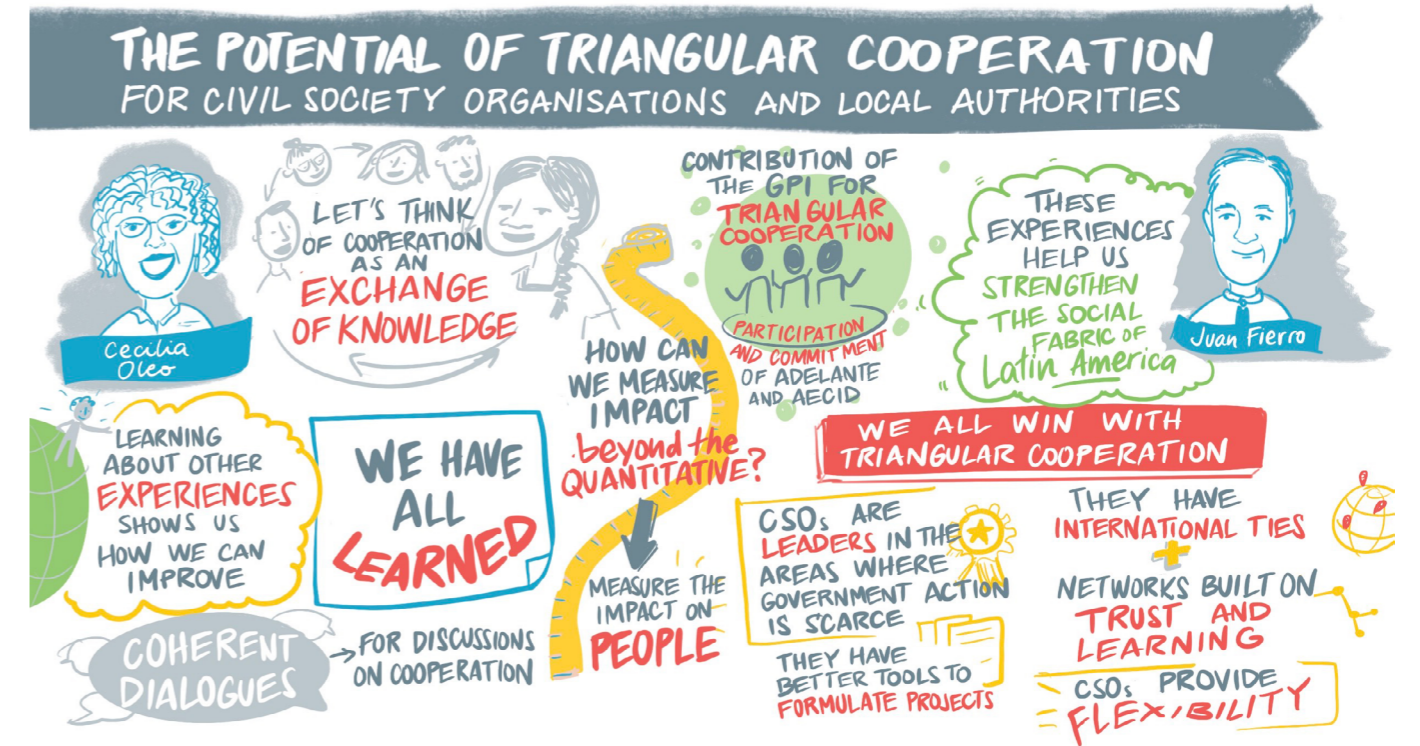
THE POTENTIAL OF TRIANGULAR COOPERATION
FOR CIVIL SOCIETY ORGANISATIONS AND LOCAL AUTHORITIES

Cecilia Oleo

LET'S THINK OF COOPERATION AS AN EXCHANGE OF KNOWLEDGE

CONTRIBUTION OF THE GPI FOR TRIANGULAR COOPERATION

PARTICIPATION AND COMMITMENT OF ADELANTE AND AECID

THESE EXPERIENCES HELP US STRENGTHEN THE SOCIAL FABRIC OF Latin America

Juan Fierro

HOW CAN WE MEASURE IMPACT beyond the QUANTITATIVE?

MEASURE THE IMPACT ON PEOPLE

LEARNING ABOUT OTHER EXPERIENCES SHOWS US HOW WE CAN IMPROVE

WE HAVE ALL LEARNED

COHERENT DIALOGUES → FOR DISCUSSIONS ON COOPERATION

WE ALL WIN WITH TRIANGULAR COOPERATION

CSOs ARE LEADERS IN THE AREAS WHERE GOVERNMENT ACTION IS SCARCE

THEY HAVE BETTER TOOLS TO FORMULATE PROJECTS

THEY HAVE INTERNATIONAL TIES
+
NETWORKS BUILT ON TRUST AND LEARNING

CSOs PROVIDE FLEXIBILITY